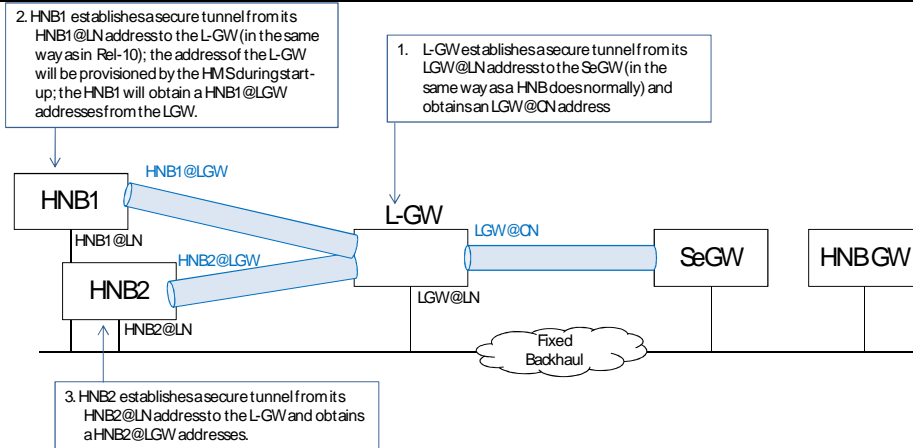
2. HNB1 establishes a secure tunnel from its HNB1@LN address to the L-GW (in the same way as in Rel-10); the address of the L-GW will be provisioned by the HMS during start-up; the HNB1 will obtain a HNB1@LGW addresses from the LGW.

1. L-GW establishes a secure tunnel from its LGW@LN address to the SeGW (in the same way as a HNB does normally) and obtains an LGW@CN address

HNB1

HNB1@LGW

L-GW

LGW@CN

SeGW

HNB GW

HNB1@LN

HNB2@LGW

HNB2

LGW@LN

HNB2@LN

Fixed Backhaul

3. HNB2 establishes a secure tunnel from its HNB2@LN address to the L-GW and obtains a HNB2@LGW addresses.